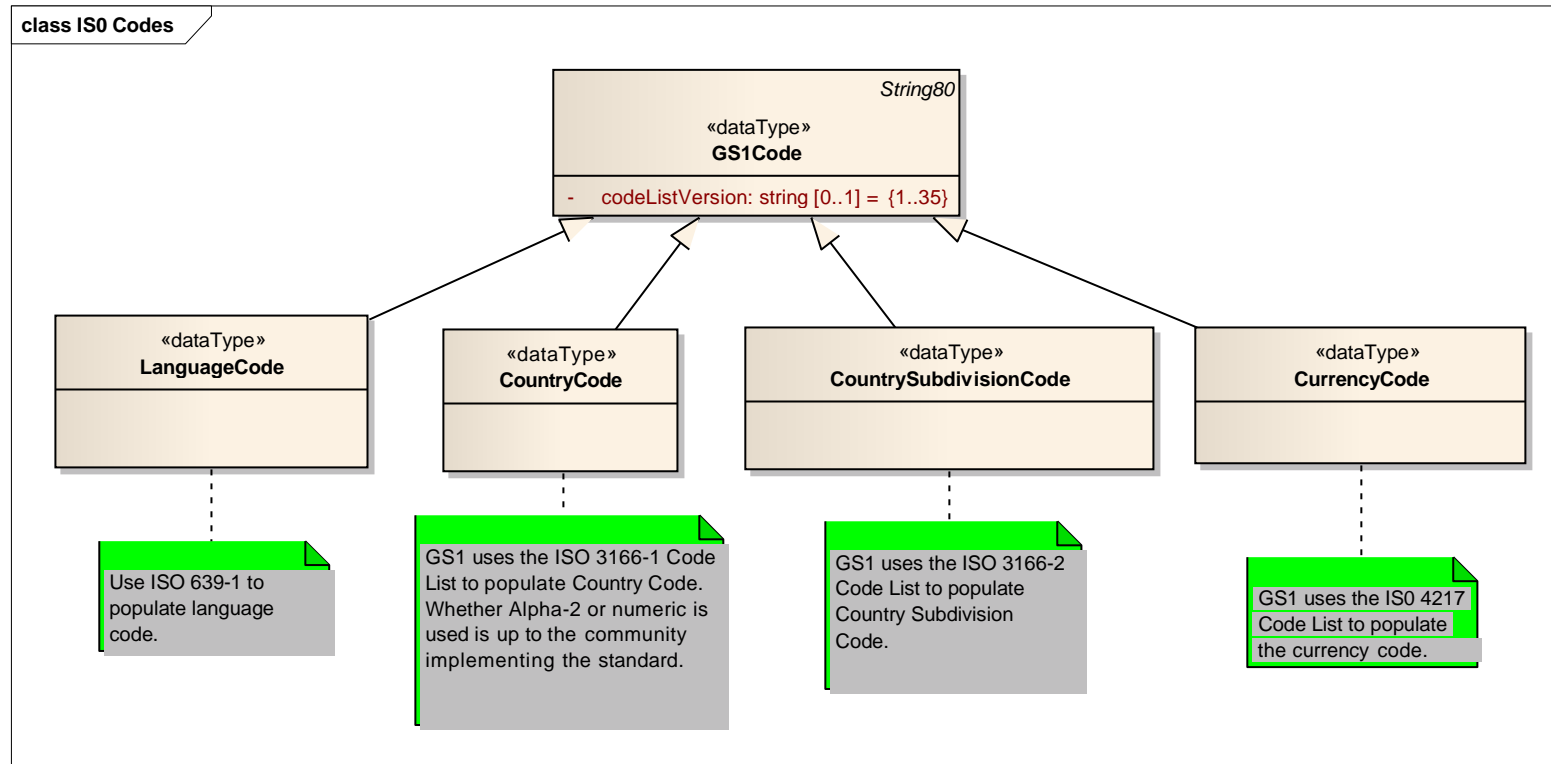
class IS0 Codes

String80

«dataType»
GS1Code

- codeListVersion: string [0..1] = {1..35}

«dataType»
LanguageCode

«dataType»
CountryCode

«dataType»
CountrySubdivisionCode

«dataType»
CurrencyCode

Use ISO 639-1 to populate language code.

GS1 uses the ISO 3166-1 Code List to populate Country Code. Whether Alpha-2 or numeric is used is up to the community implementing the standard.

GS1 uses the ISO 3166-2 Code List to populate Country Subdivision Code.

GS1 uses the IS0 4217 Code List to populate the currency code.